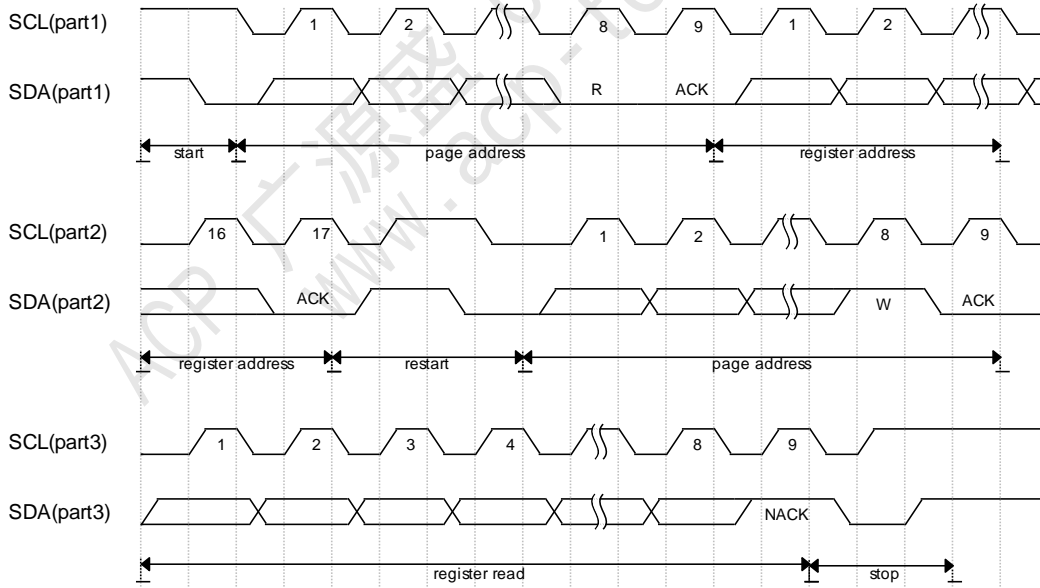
SCL(part1)
1
2
8
9
1
2

SDA(part1)
R
ACK

start
page address
register address

SCL(part2)
16
17
1
2
8
9

SDA(part2)
ACK
W
ACK

register address
restart
page address

SCL(part3)
1
2
3
4
8
9

SDA(part3)
NACK

register read
stop

ACP 广源盛
www.acp-tech